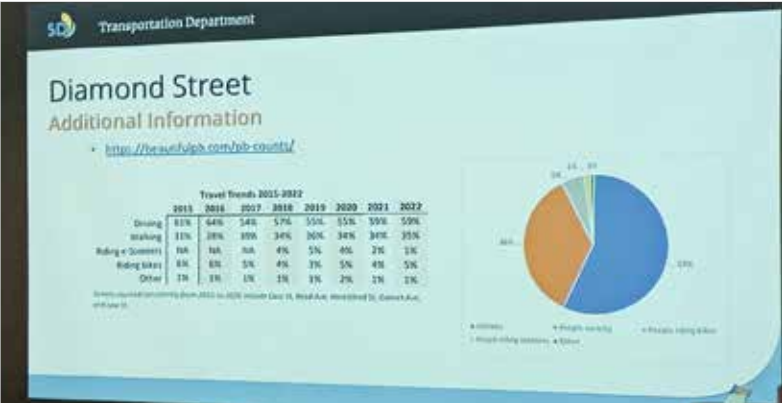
SD Transportation Department

Diamond Street

Additional Information

• https://beautifulpb.com/pb-counts/

Travel Trends 2015-2022

| | 2015 | 2016 | 2017 | 2018 | 2019 | 2020 | 2021 | 2022 |
|---|---|---|---|---|---|---|---|---|
| Driving | 61% | 64% | 54% | 57% | 55% | 55% | 59% | 59% |
| Walking | 31% | 28% | 39% | 34% | 36% | 34% | 34% | 35% |
| Riding e-Scooters | NA | NA | NA | 4% | 5% | 4% | 2% | 1% |
| Riding bikes | 6% | 6% | 5% | 4% | 3% | 5% | 4% | 5% |
| Other | 1% | 1% | 1% | 1% | 1% | 2% | 1% | 1% |

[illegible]

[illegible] 36% 59%

Driving • People walking • People riding bikes • People riding scooters • Other